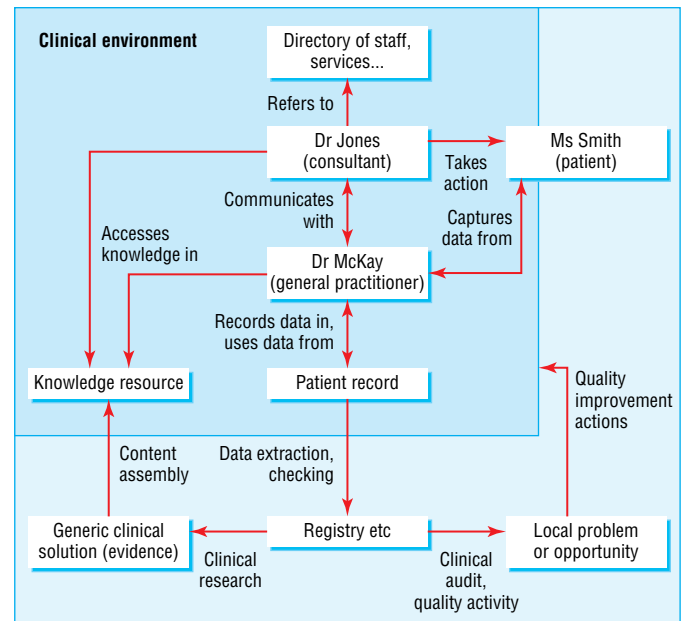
Clinical environment

Directory of staff, services...

Refers to

Dr Jones (consultant)

Takes action

Ms Smith (patient)

Communicates with

Captures data from

Accesses knowledge in

Dr McKay (general practitioner)

Records data in, uses data from

Knowledge resource

Patient record

Quality improvement actions

Content assembly

Data extraction, checking

Generic clinical solution (evidence)

Registry etc

Local problem or opportunity

Clinical research

Clinical audit, quality activity